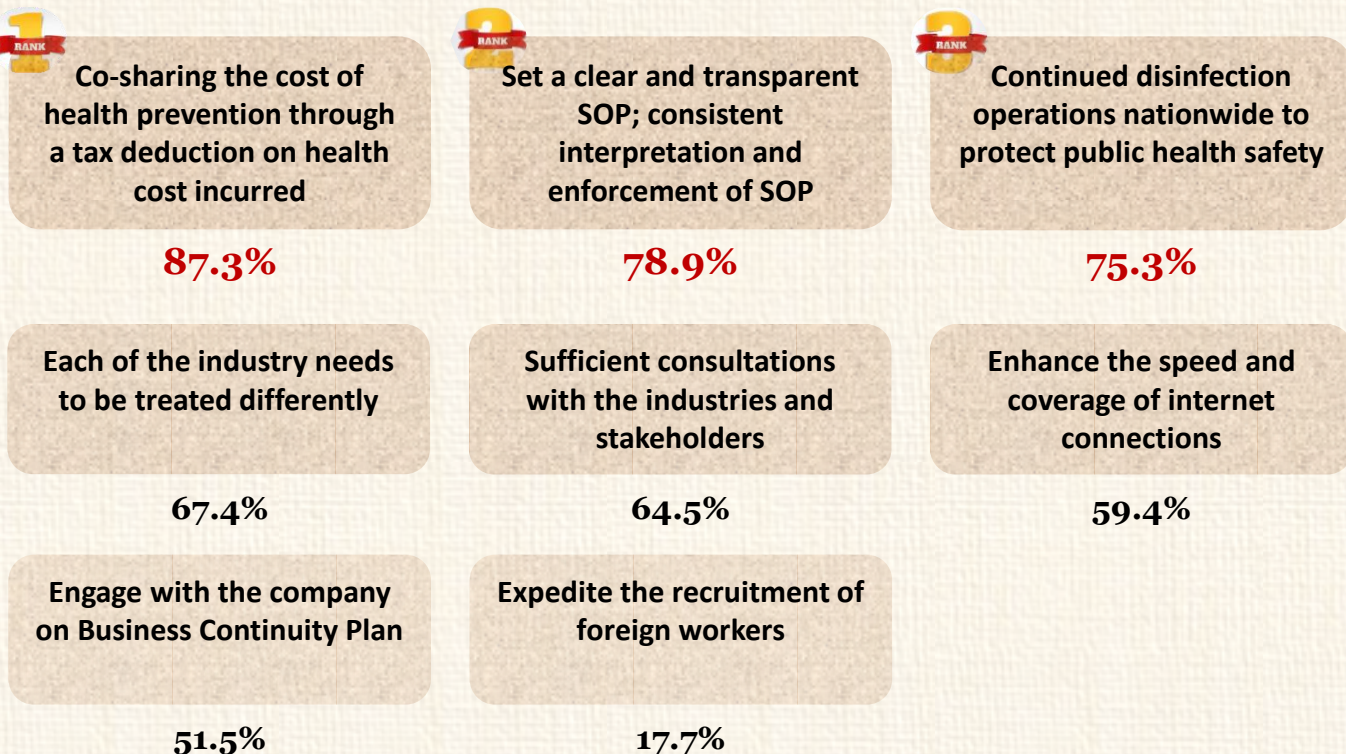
RANK 1

Co-sharing the cost of health prevention through a tax deduction on health cost incurred

87.3%

RANK 2

Set a clear and transparent SOP; consistent interpretation and enforcement of SOP

78.9%

RANK 3

Continued disinfection operations nationwide to protect public health safety

75.3%

Each of the industry needs to be treated differently

67.4%

Sufficient consultations with the industries and stakeholders

64.5%

Enhance the speed and coverage of internet connections

59.4%

Engage with the company on Business Continuity Plan

51.5%

Expedite the recruitment of foreign workers

17.7%